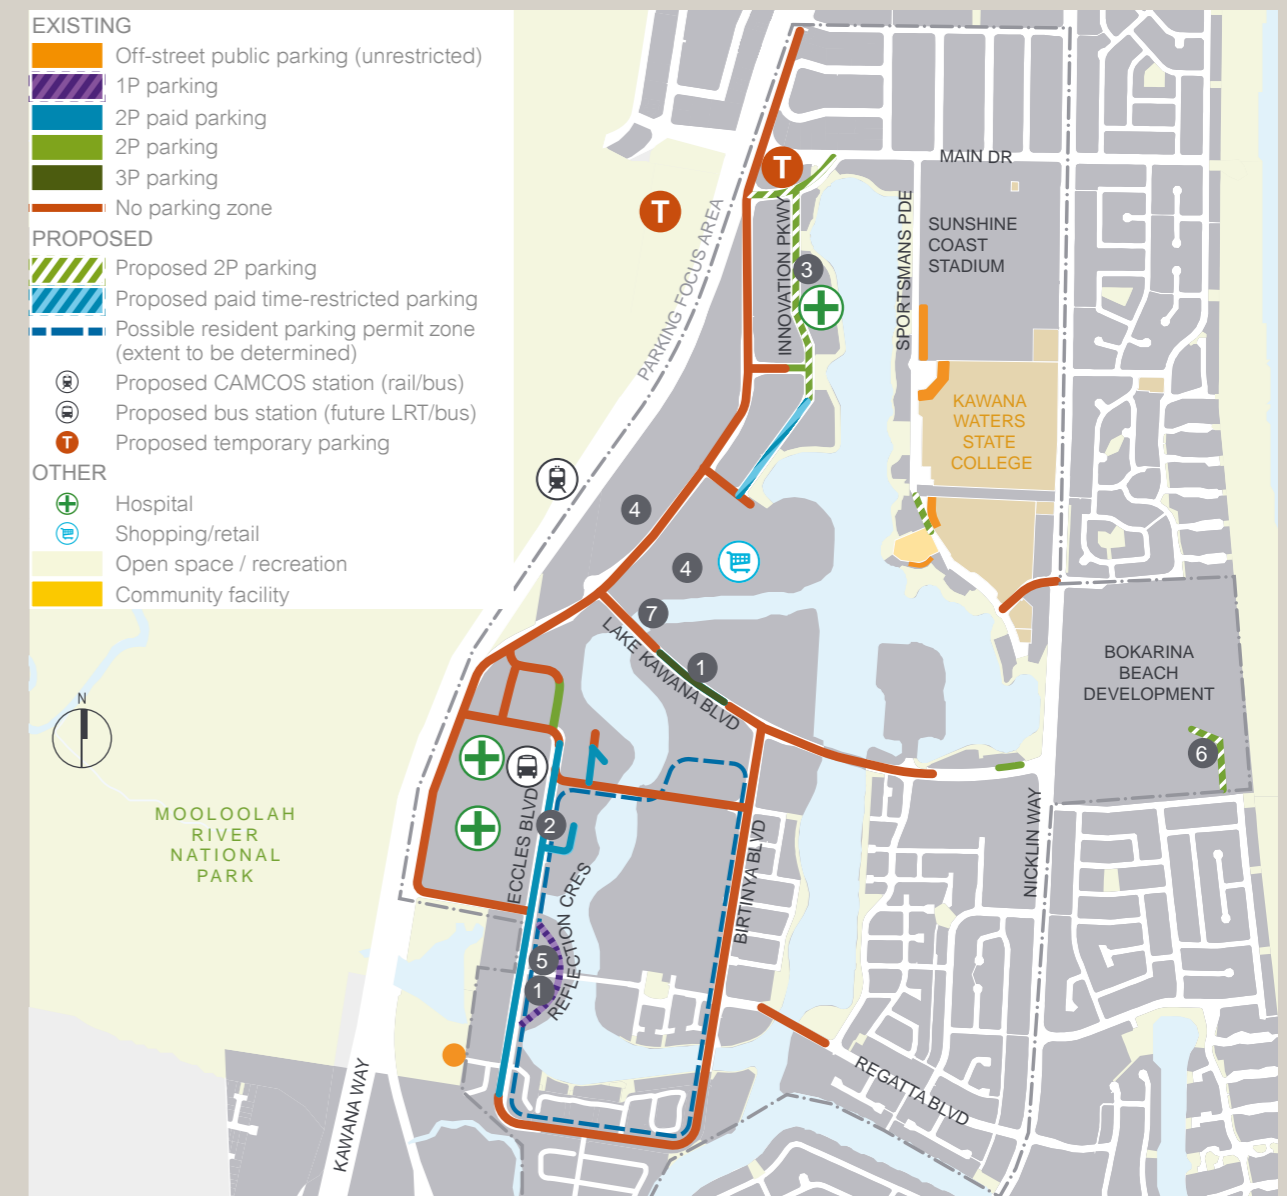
EXISTING
Off-street public parking (unrestricted)
1P parking
2P paid parking
2P parking
3P parking
No parking zone
PROPOSED
Proposed 2P parking
Proposed paid time-restricted parking
Possible resident parking permit zone (extent to be determined)
Proposed CAMCOS station (rail/bus)
Proposed bus station (future LRT/bus)
T Proposed temporary parking
OTHER
Hospital
Shopping/retail
Open space / recreation
Community facility

N

MOOLOOLAH RIVER NATIONAL PARK

T
T
PARKING FOCUS AREA
INNOVATION PKWY
3
MAIN DR
SUNSHINE COAST STADIUM
SPORTSMANS PDE
KAWANA WATERS STATE COLLEGE
4
4
7
1
LAKE KAWANA BLVD
BOKARINA BEACH DEVELOPMENT
6
2
ECCLES BLVD
REFLECTION CRES
5
1
BIRTINYA BLVD
NICKLIN WAY
REGATTA BLVD
KAWANA WAY